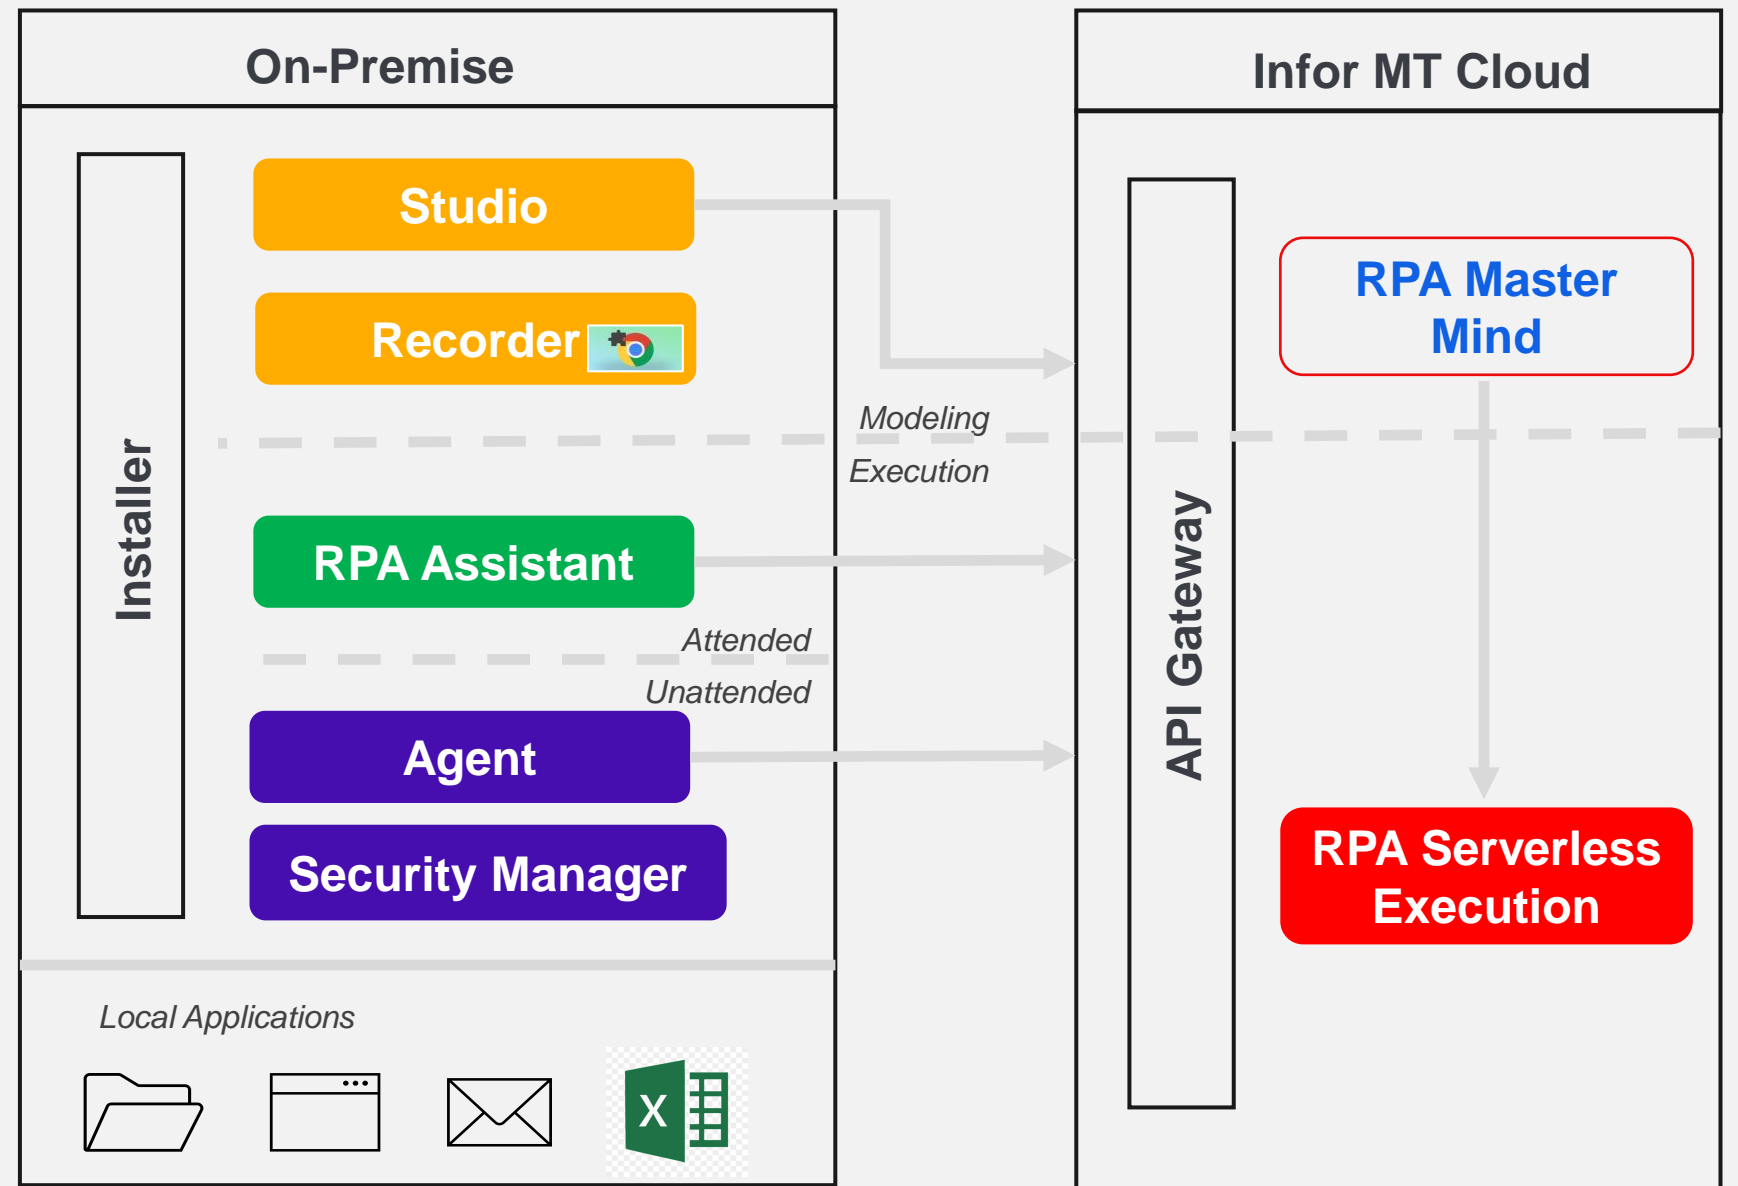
On-Premise

Installer

Studio

Recorder

Modeling

Execution

RPA Assistant

Attended

Unattended

Agent

Security Manager

Local Applications

X

Infor MT Cloud

API Gateway

RPA Master Mind

RPA Serverless Execution